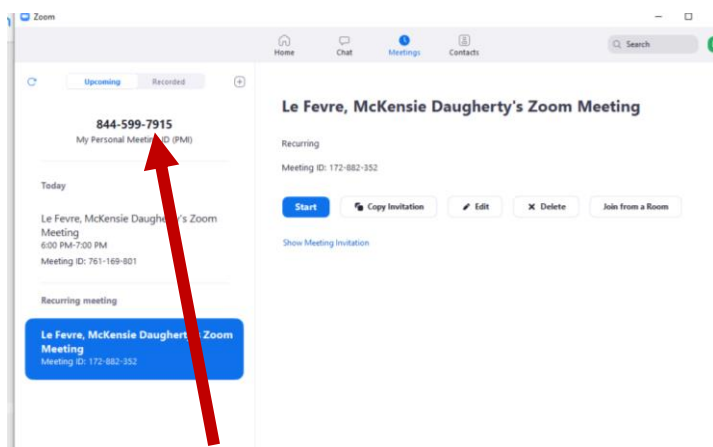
Zoom

Home Chat Meetings Contacts

Search

Upcoming Recorded

844-599-7915
My Personal Meeting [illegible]D (PMI)

Today

Le Fevre, McKensie Daughe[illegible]'s Zoom Meeting
6:00 PM-7:00 PM
Meeting ID: 761-169-801

Recurring meeting

Le Fevre, McKensie Daughert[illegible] Zoom Meeting
Meeting ID: 172-882-352

Le Fevre, McKensie Daugherty's Zoom Meeting

Recurring

Meeting ID: 172-882-352

Start Copy Invitation Edit Delete Join from a Room

Show Meeting Invitation